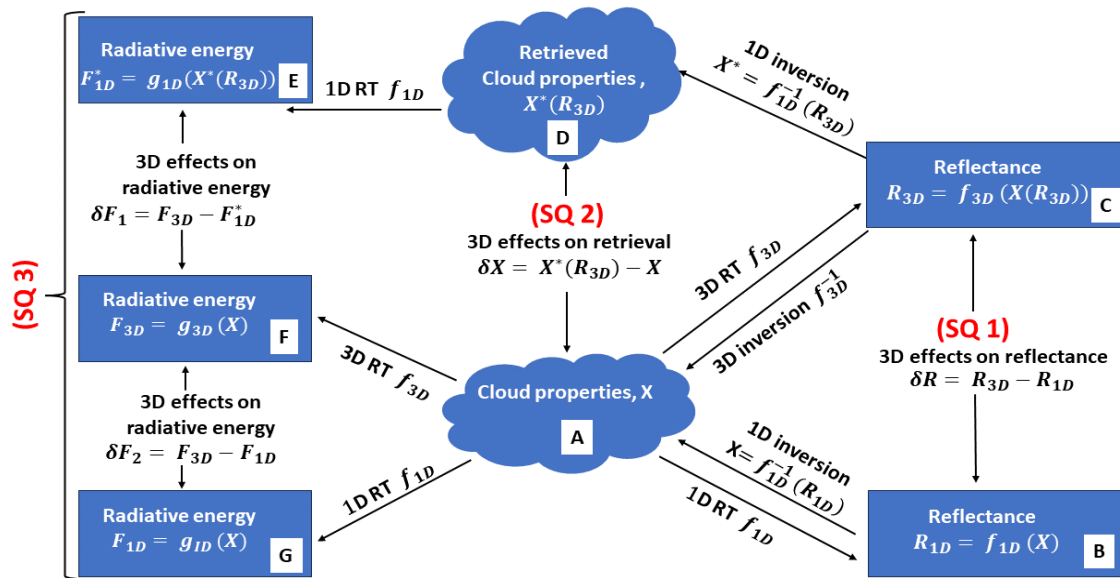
(SQ 3)

Radiative energy
$F^*_{1D} = g_{1D}(X^*(R_{3D}))$ E

1D RT $f_{1D}$

Retrieved Cloud properties , $X^*(R_{3D})$
D

1D inversion
$X^* = f^{-1}_{1D}(R_{3D})$

Reflectance
$R_{3D} = f_{3D}(X(R_{3D}))$ C

3D effects on radiative energy
$\delta F_1 = F_{3D} - F^*_{1D}$

(SQ 2)
3D effects on retrieval
$\delta X = X^*(R_{3D}) - X$

3D RT $f_{3D}$

3D inversion $f^{-1}_{3D}$

Radiative energy
$F_{3D} = g_{3D}(X)$ F

3D RT $f_{3D}$

Cloud properties, X
A

(SQ 1)
3D effects on reflectance
$\delta R = R_{3D} - R_{1D}$

3D effects on radiative energy
$\delta F_2 = F_{3D} - F_{1D}$

1D inversion
$X = f^{-1}_{1D}(R_{1D})$

1D RT $f_{1D}$

1D RT $f_{1D}$

Radiative energy
$F_{1D} = g_{1D}(X)$ G

Reflectance
$R_{1D} = f_{1D}(X)$ B